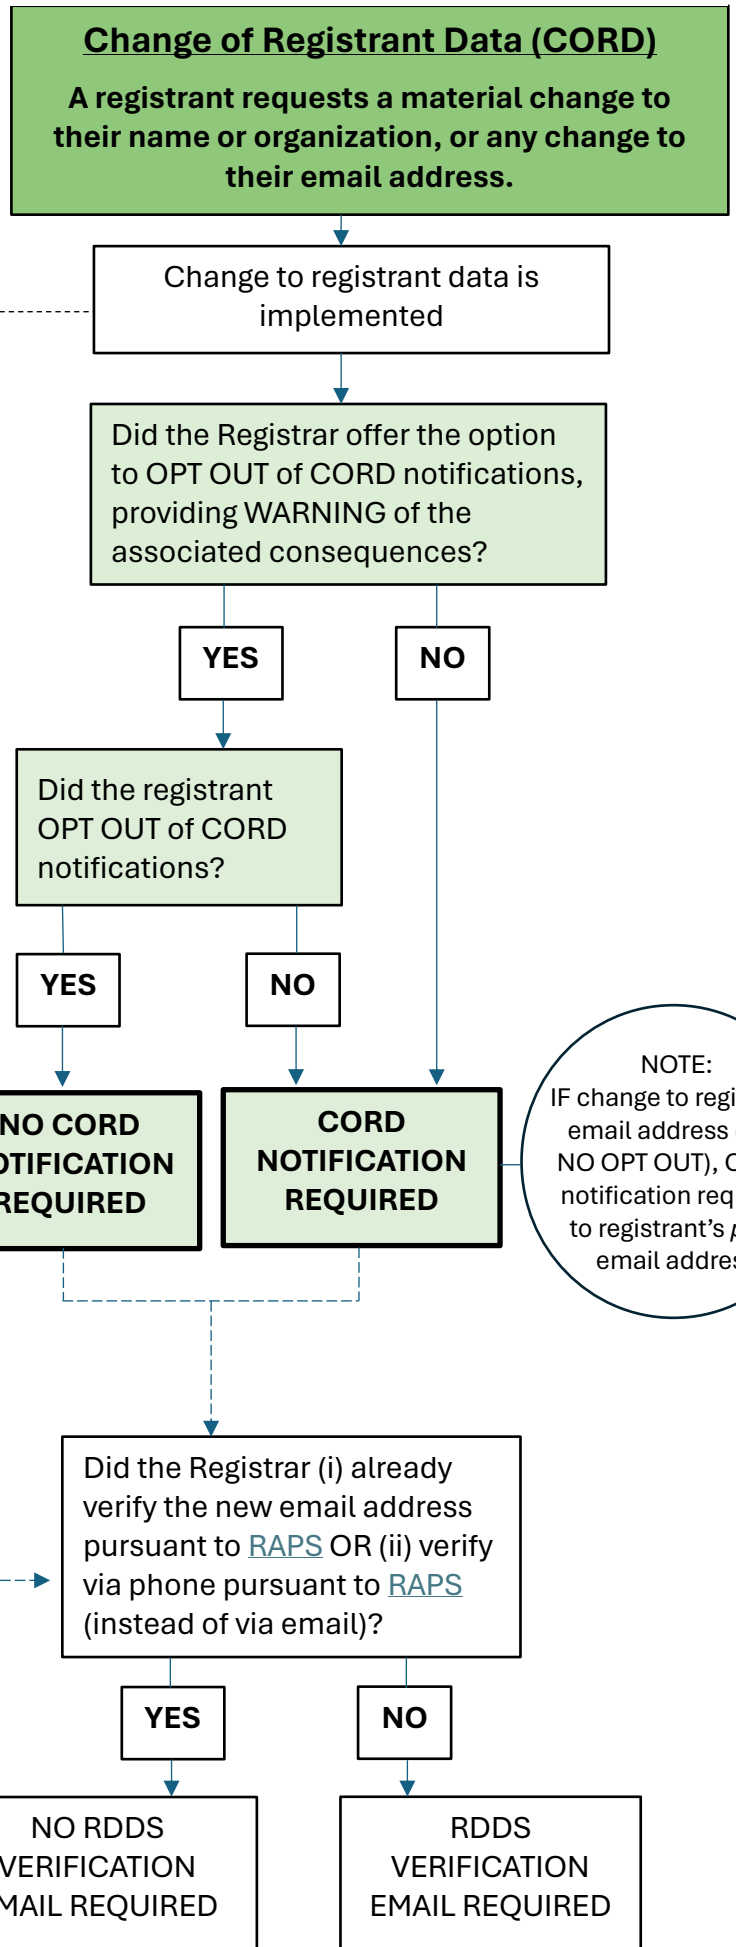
Change of Registrant Data (CORD)

A registrant requests a material change to their name or organization, or any change to their email address.

Change to registrant data is implemented

Did the Registrar offer the option to OPT OUT of CORD notifications, providing WARNING of the associated consequences?

YES

NO

Did the registrant OPT OUT of CORD notifications?

YES

NO

NO CORD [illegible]OTIFICATION REQUIRED

CORD NOTIFICATION REQUIRED

NOTE: IF change to regi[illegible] email address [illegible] NO OPT OUT), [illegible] notification req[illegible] to registrant's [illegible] email addres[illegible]

Did the Registrar (i) already verify the new email address pursuant to RAPS OR (ii) verify via phone pursuant to RAPS (instead of via email)?

YES

NO

NO RDDS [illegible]VERIFICATION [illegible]MAIL REQUIRED

RDDS VERIFICATION EMAIL REQUIRED